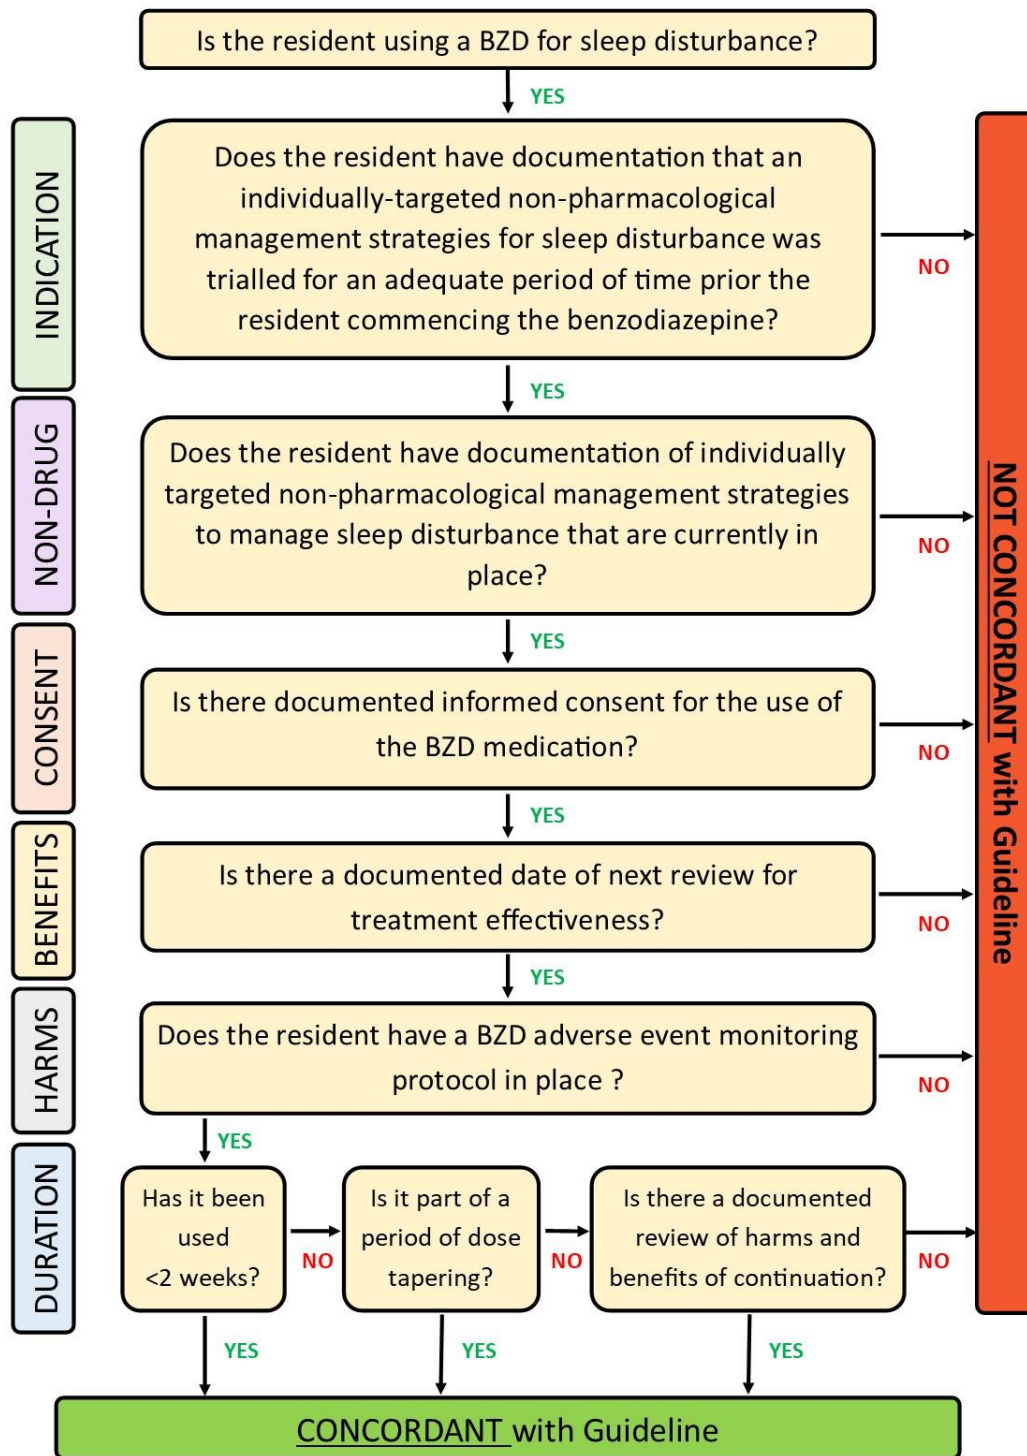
Is the resident using a BZD for sleep disturbance?

YES

INDICATION

Does the resident have documentation that an individually-targeted non-pharmacological management strategies for sleep disturbance was trialled for an adequate period of time prior the resident commencing the benzodiazepine?

NO

YES

NON-DRUG

Does the resident have documentation of individually targeted non-pharmacological management strategies to manage sleep disturbance that are currently in place?

NO

YES

CONSENT

Is there documented informed consent for the use of the BZD medication?

NO

YES

BENEFITS

Is there a documented date of next review for treatment effectiveness?

NO

YES

HARMS

Does the resident have a BZD adverse event monitoring protocol in place ?

NO

YES

DURATION

Has it been used <2 weeks?

NO

Is it part of a period of dose tapering?

NO

Is there a documented review of harms and benefits of continuation?

NO

YES

YES

YES

NOT CONCORDANT with Guideline

CONCORDANT with Guideline